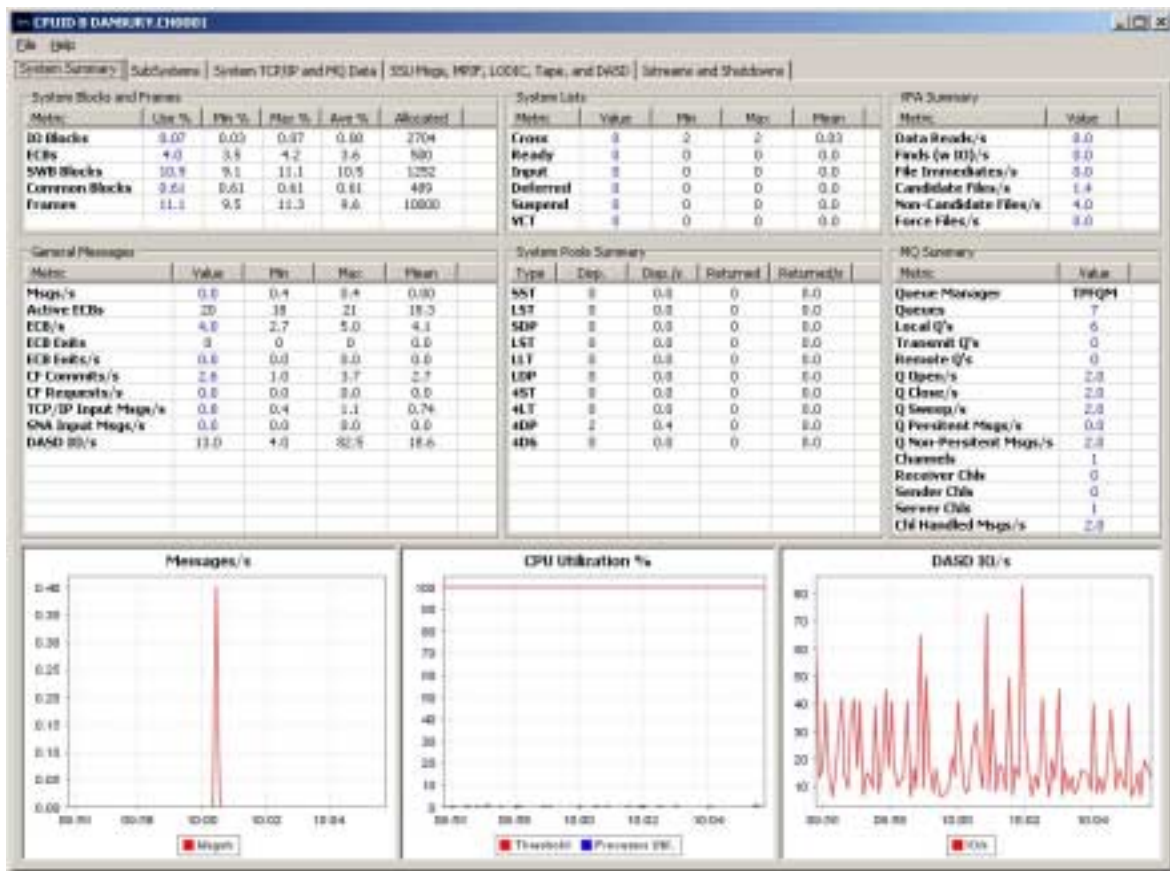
CPUID B DANBURY.CH0001

File Help

System Summary | SubSystems | System TCP/IP and MQ Data | SSU Msgs, MPIF, LODIC, Tape, and DASD | Streams and Shutdowns

System Blocks and Frames

| Metric | Use % | Min % | Max % | Ave % | Allocated |
|---|---|---|---|---|---|
| IO Blocks | 0.07 | 0.03 | 0.07 | 0.00 | 2704 |
| ECBs | 4.0 | 3.5 | 4.2 | 3.6 | 500 |
| SWB Blocks | 10.9 | 9.1 | 11.1 | 10.5 | 1252 |
| Common Blocks | 0.61 | 0.61 | 0.61 | 0.61 | 489 |
| Frames | 11.1 | 9.5 | 11.3 | 9.6 | 10800 |

System Lists

| Metric | Value | Min | Max | Mean |
|---|---|---|---|---|
| Cross | 0 | 2 | 2 | 0.03 |
| Ready | 0 | 0 | 0 | 0.0 |
| Input | 0 | 0 | 0 | 0.0 |
| Deferred | 0 | 0 | 0 | 0.0 |
| Suspend | 0 | 0 | 0 | 0.0 |
| VCT | 0 | 0 | 0 | 0.0 |

FPA Summary

| Metric | Value |
|---|---|
| Data Reads/s | 0.0 |
| Finds (w IO)/s | 0.0 |
| File Immediates/s | 0.0 |
| Candidate Files/s | 1.4 |
| Non-Candidate Files/s | 4.0 |
| Force Files/s | 0.0 |

General Messages

| Metric | Value | Min | Max | Mean |
|---|---|---|---|---|
| Msgs/s | 0.0 | 0.4 | 0.4 | 0.00 |
| Active ECBs | 20 | 18 | 21 | 19.3 |
| ECB/s | 4.0 | 2.7 | 5.0 | 4.1 |
| ECB Exits | 0 | 0 | 0 | 0.0 |
| ECB Exits/s | 0.0 | 0.0 | 0.0 | 0.0 |
| CF Commits/s | 2.8 | 1.0 | 3.7 | 2.7 |
| CF Requests/s | 0.0 | 0.0 | 0.0 | 0.0 |
| TCP/IP Input Msgs/s | 0.0 | 0.4 | 1.1 | 0.74 |
| SNA Input Msgs/s | 0.0 | 0.0 | 0.0 | 0.0 |
| DASD IO/s | 13.0 | 4.0 | 82.5 | 18.6 |

System Pools Summary

| Type | Disp. | Disp./s | Returned | Returned/s |
|---|---|---|---|---|
| SST | 0 | 0.0 | 0 | 0.0 |
| LST | 0 | 0.0 | 0 | 0.0 |
| SDP | 0 | 0.0 | 0 | 0.0 |
| LST | 0 | 0.0 | 0 | 0.0 |
| LLT | 0 | 0.0 | 0 | 0.0 |
| LDP | 0 | 0.0 | 0 | 0.0 |
| 4ST | 0 | 0.0 | 0 | 0.0 |
| 4LT | 0 | 0.0 | 0 | 0.0 |
| 4DP | 2 | 0.4 | 0 | 0.0 |
| 4D6 | 0 | 0.0 | 0 | 0.0 |

MQ Summary

| Metric | Value |
|---|---|
| Queue Manager | TPFQM |
| Queues | 7 |
| Local Q's | 6 |
| Transmit Q's | 0 |
| Remote Q's | 0 |
| Q Open/s | 2.0 |
| Q Close/s | 2.0 |
| Q Sweep/s | 2.0 |
| Q Persitent Msgs/s | 0.0 |
| Q Non-Persitent Msgs/s | 2.0 |
| Channels | 1 |
| Receiver Chls | 0 |
| Sender Chls | 0 |
| Server Chls | 1 |
| Chl Handled Msgs/s | 2.0 |

Messages/s
0.40 0.35 0.30 0.25 0.20 0.15 0.10 0.05 0.00
09:56 09:58 10:00 10:02 10:04
Msgs/s

CPU Utilization %
100 90 80 70 60 50 40 30 20 10 0
09:56 09:58 10:00 10:02 10:04
Threshold Processor Util.

DASD IO/s
80 70 60 50 40 30 20 10
09:56 09:58 10:00 10:02 10:04
IO/s